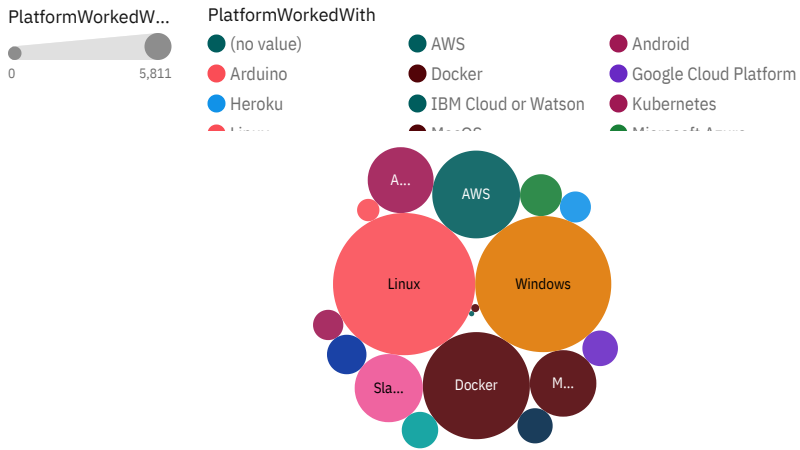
PlatformWorkedW...

0

5,811

PlatformWorkedWith

(no value)

AWS

Android

Arduino

Docker

Google Cloud Platform

Heroku

IBM Cloud or Watson

Kubernetes

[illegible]

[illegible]

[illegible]

A...

AWS

Linux

Windows

Sla...

Docker

M...